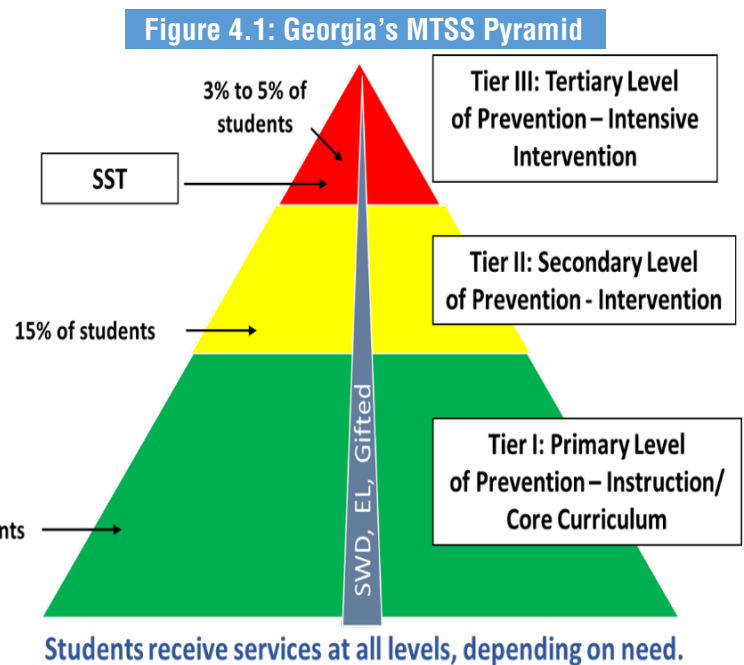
Figure 4.1: Georgia's MTSS Pyramid

3% to 5% of students

Tier III: Tertiary Level of Prevention – Intensive Intervention

SST

Tier II: Secondary Level of Prevention - Intervention

15% of students

SWD, EL, Gifted

Tier I: Primary Level of Prevention – Instruction/ Core Curriculum

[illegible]nts

Students receive services at all levels, depending on need.